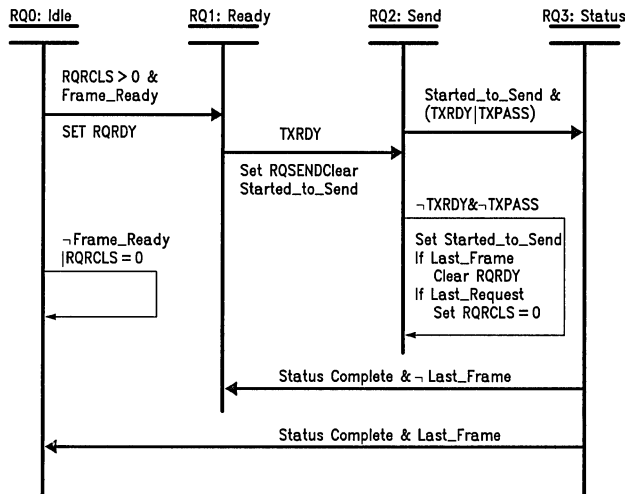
RQ0: Idle

RQ1: Ready

RQ2: Send

RQ3: Status

RQRCLS > 0 & Frame_Ready

SET RQRDY

TXRDY

Set RQSENDClear Started_to_Send

Started_to_Send & (TXRDY|TXPASS)

¬TXRDY&¬TXPASS

Set Started_to_Send
If Last_Frame
Clear RQRDY
If Last_Request
Set RQRCLS = 0

¬Frame_Ready |RQRCLS = 0

Status Complete & ¬ Last_Frame

Status Complete & Last_Frame